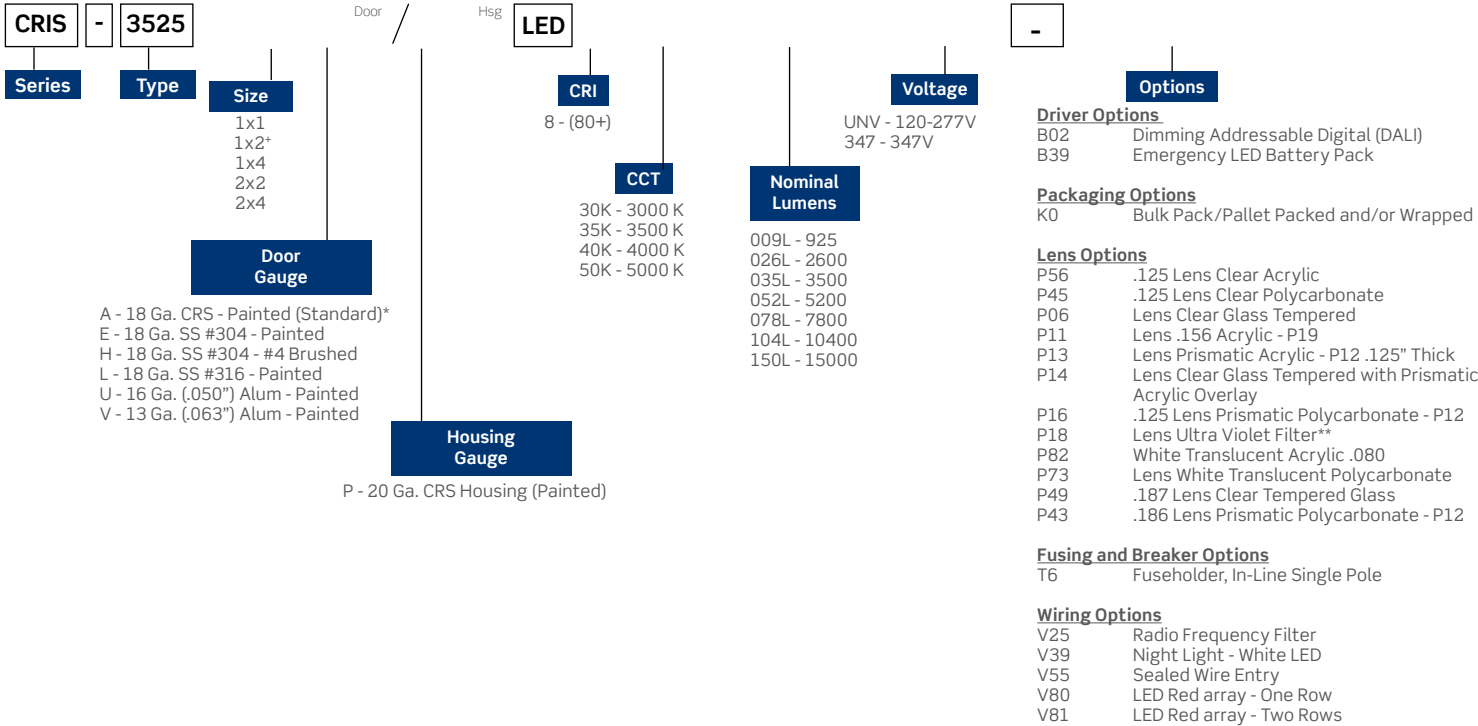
CRIS - 3525 Door / Hsg LED -

Series

Type

Size
1x1
1x2⁺
1x4
2x2
2x4

Door Gauge
A - 18 Ga. CRS - Painted (Standard)*
E - 18 Ga. SS #304 - Painted
H - 18 Ga. SS #304 - #4 Brushed
L - 18 Ga. SS #316 - Painted
U - 16 Ga. (.050") Alum - Painted
V - 13 Ga. (.063") Alum - Painted

Housing Gauge
P - 20 Ga. CRS Housing (Painted)

CRI
8 - (80+)

CCT
30K - 3000 K
35K - 3500 K
40K - 4000 K
50K - 5000 K

Nominal Lumens
009L - 925
026L - 2600
035L - 3500
052L - 5200
078L - 7800
104L - 10400
150L - 15000

Voltage
UNV - 120-277V
347 - 347V

Options

Driver Options
B02 Dimming Addressable Digital (DALI)
B39 Emergency LED Battery Pack

Packaging Options
K0 Bulk Pack/Pallet Packed and/or Wrapped

Lens Options
P56 .125 Lens Clear Acrylic
P45 .125 Lens Clear Polycarbonate
P06 Lens Clear Glass Tempered
P11 Lens .156 Acrylic - P19
P13 Lens Prismatic Acrylic - P12 .125" Thick
P14 Lens Clear Glass Tempered with Prismatic Acrylic Overlay
P16 .125 Lens Prismatic Polycarbonate - P12
P18 Lens Ultra Violet Filter**
P82 White Translucent Acrylic .080
P73 Lens White Translucent Polycarbonate
P49 .187 Lens Clear Tempered Glass
P43 .186 Lens Prismatic Polycarbonate - P12

Fusing and Breaker Options
T6 Fuseholder, In-Line Single Pole

Wiring Options
V25 Radio Frequency Filter
V39 Night Light - White LED
V55 Sealed Wire Entry
V80 LED Red array - One Row
V81 LED Red array - Two Rows